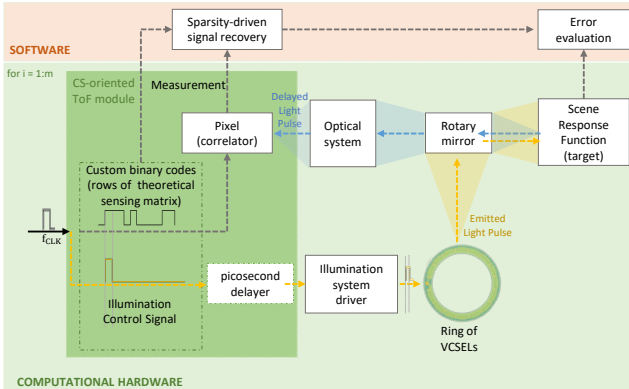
SOFTWARE

Sparsity-driven signal recovery

Error evaluation

for i = 1:m

CS-oriented ToF module

Measurement

Delayed Light Pulse

Pixel (correlator)

Optical system

Rotary mirror

Scene Response Function (target)

Custom binary codes (rows of theoretical sensing matrix)

$f_{CLK}$

Emitted Light Pulse

picosecond delayer

Illumination system driver

Illumination Control Signal

Ring of VCSELs

COMPUTATIONAL HARDWARE